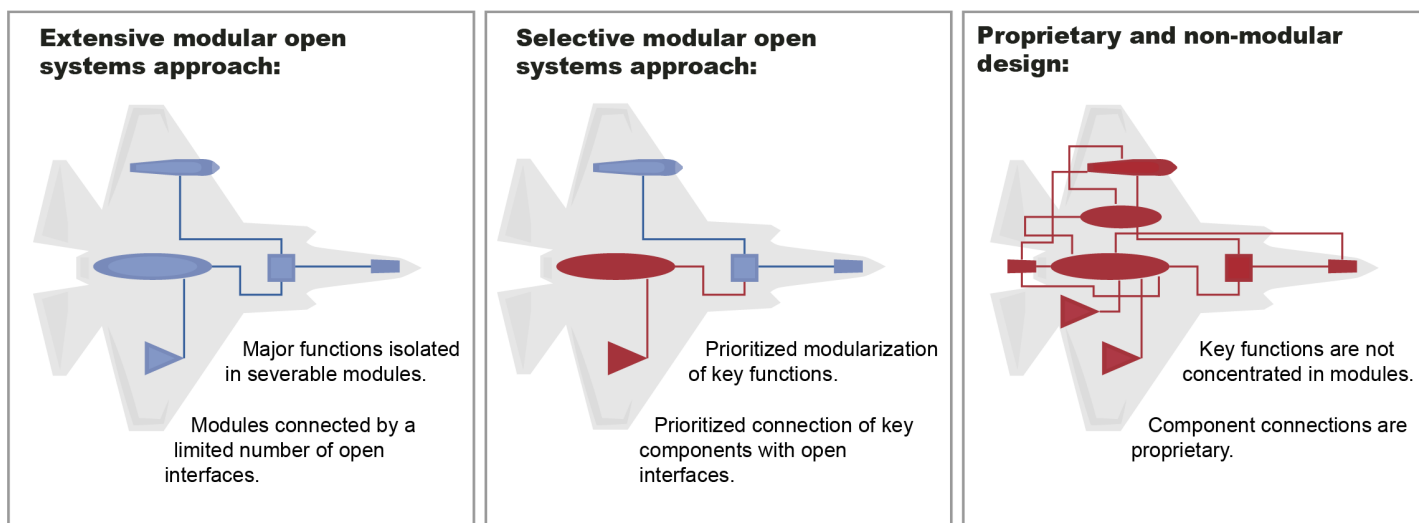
Extensive modular open systems approach:

Major functions isolated in severable modules.

Modules connected by a limited number of open interfaces.

Selective modular open systems approach:

Prioritized modularization of key functions.

Prioritized connection of key components with open interfaces.

Proprietary and non-modular design:

Key functions are not concentrated in modules.

Component connections are proprietary.